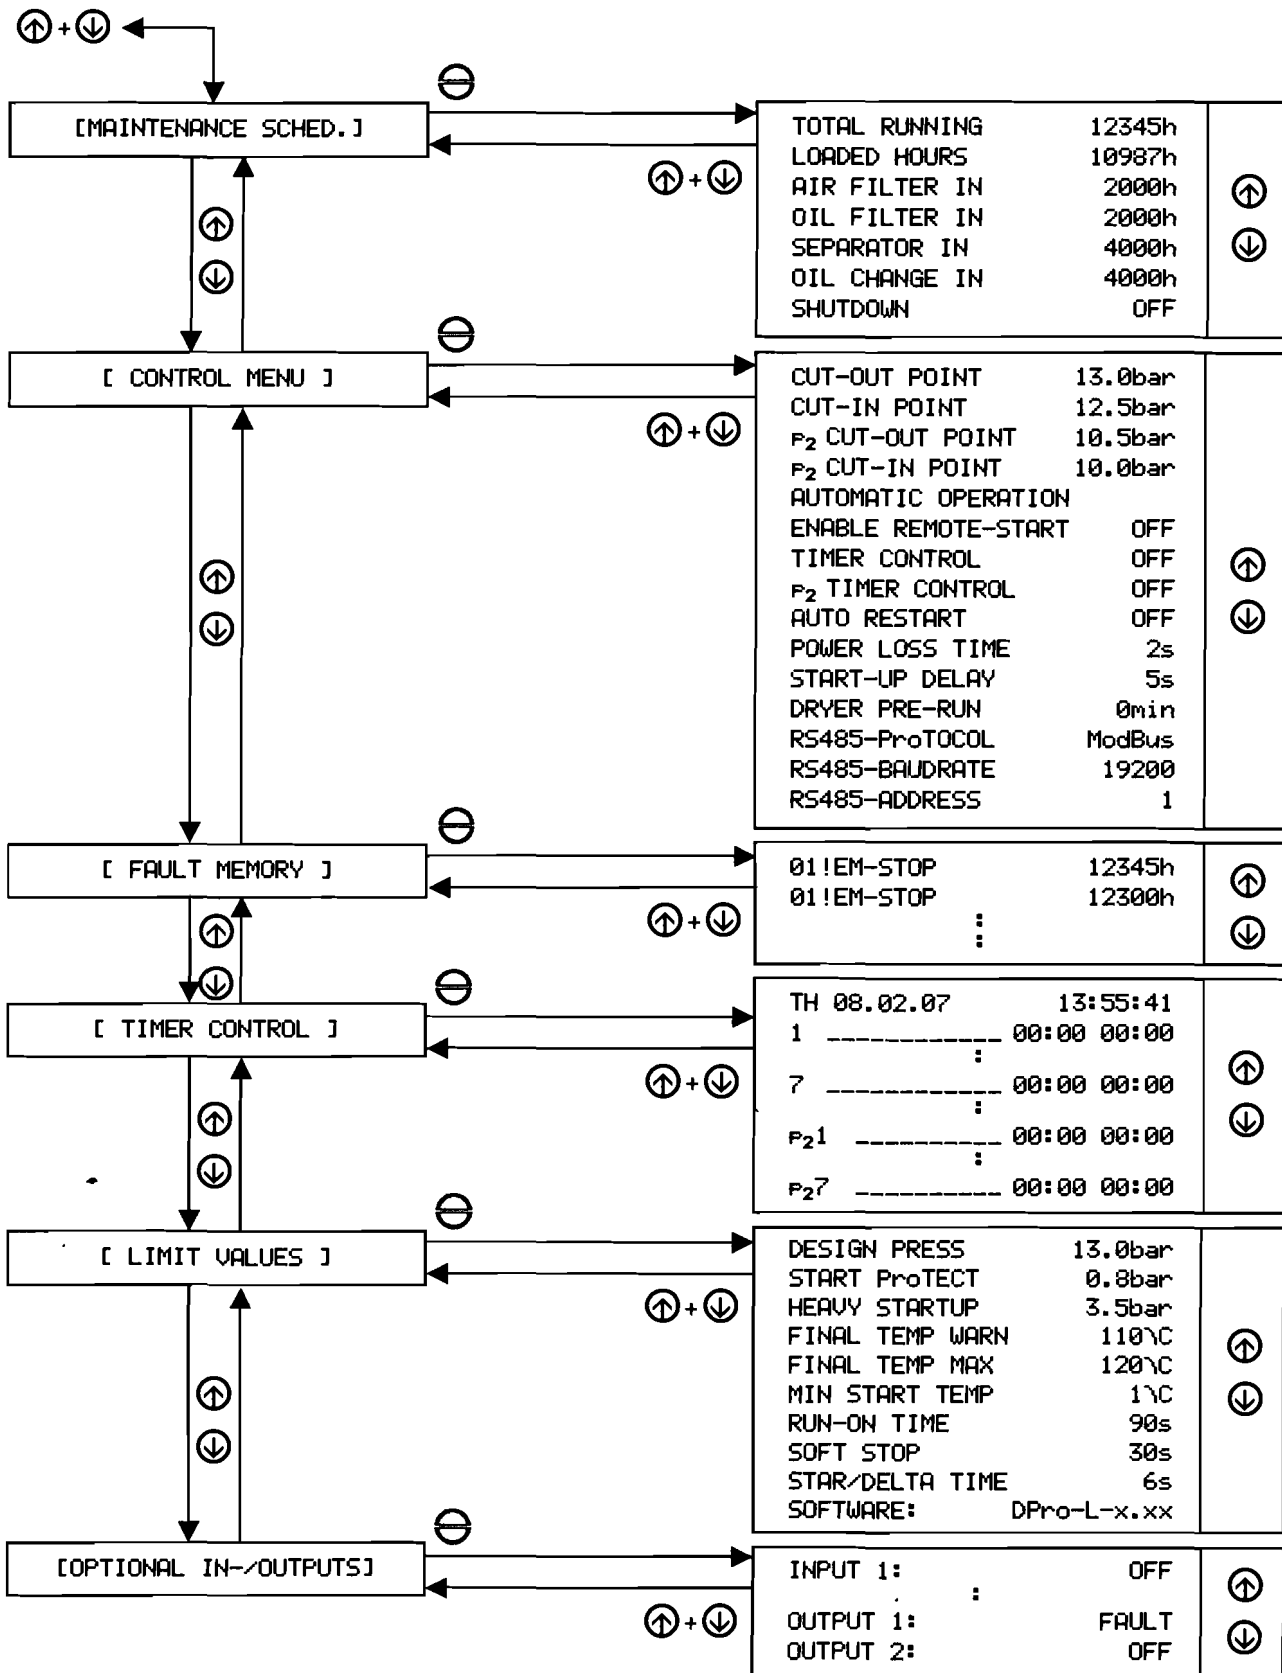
⊕+⊕

[MAINTENANCE SCHED.]

TOTAL RUNNING 12345h
LOADED HOURS 10987h
AIR FILTER IN 2000h
OIL FILTER IN 2000h
SEPARATOR IN 4000h
OIL CHANGE IN 4000h
SHUTDOWN OFF

[ CONTROL MENU ]

CUT-OUT POINT 13.0bar
CUT-IN POINT 12.5bar
$P_2$ CUT-OUT POINT 10.5bar
$P_2$ CUT-IN POINT 10.0bar
AUTOMATIC OPERATION
ENABLE REMOTE-START OFF
TIMER CONTROL OFF
$P_2$ TIMER CONTROL OFF
AUTO RESTART OFF
POWER LOSS TIME 2s
START-UP DELAY 5s
DRYER PRE-RUN 0min
RS485-ProTOCOL ModBus
RS485-BAUDRATE 19200
RS485-ADDRESS 1

[ FAULT MEMORY ]

01!EM-STOP 12345h
01!EM-STOP 12300h
⋮

[ TIMER CONTROL ]

TH 08.02.07 13:55:41
1 ____________ 00:00 00:00
:
7 ____________ 00:00 00:00
:
$P_2$1 __________ 00:00 00:00
:
$P_2$7 __________ 00:00 00:00

[ LIMIT VALUES ]

DESIGN PRESS 13.0bar
START ProTECT 0.8bar
HEAVY STARTUP 3.5bar
FINAL TEMP WARN 110\C
FINAL TEMP MAX 120\C
MIN START TEMP 1\C
RUN-ON TIME 90s
SOFT STOP 30s
STAR/DELTA TIME 6s
SOFTWARE: DPro-L-x.xx

[OPTIONAL IN-/OUTPUTS]

INPUT 1: OFF
:
OUTPUT 1: FAULT
OUTPUT 2: OFF